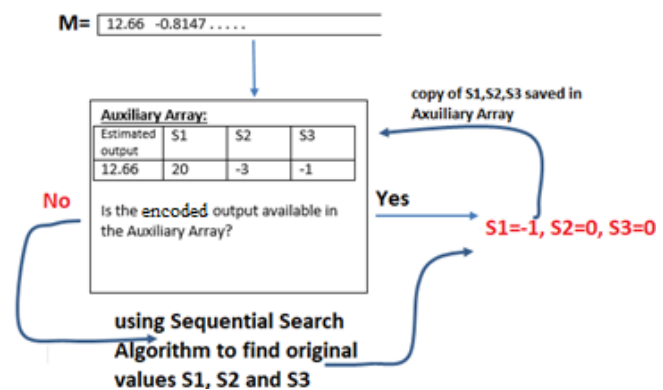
M= 12.66 -0.8147 . . . . .

copy of S1,S2,S3 saved in Axuiliary Array

Auxiliary Array:

| Estimated output | S1 | S2 | S3 |
|---|---|---|---|
| 12.66 | 20 | -3 | -1 |

No

Is the encoded output available in the Auxiliary Array?

Yes

S1=-1, S2=0, S3=0

using Sequential Search Algorithm to find original values S1, S2 and S3